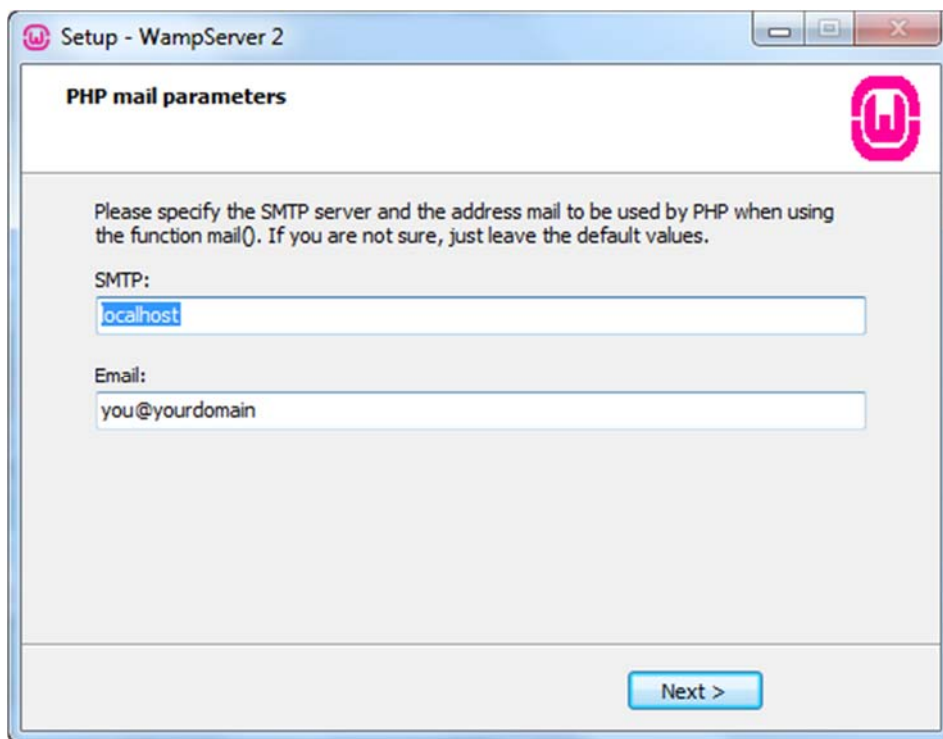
Setup - WampServer 2

PHP mail parameters

Please specify the SMTP server and the address mail to be used by PHP when using the function mail(). If you are not sure, just leave the default values.

SMTP:

localhost

Email:

you@yourdomain

Next >